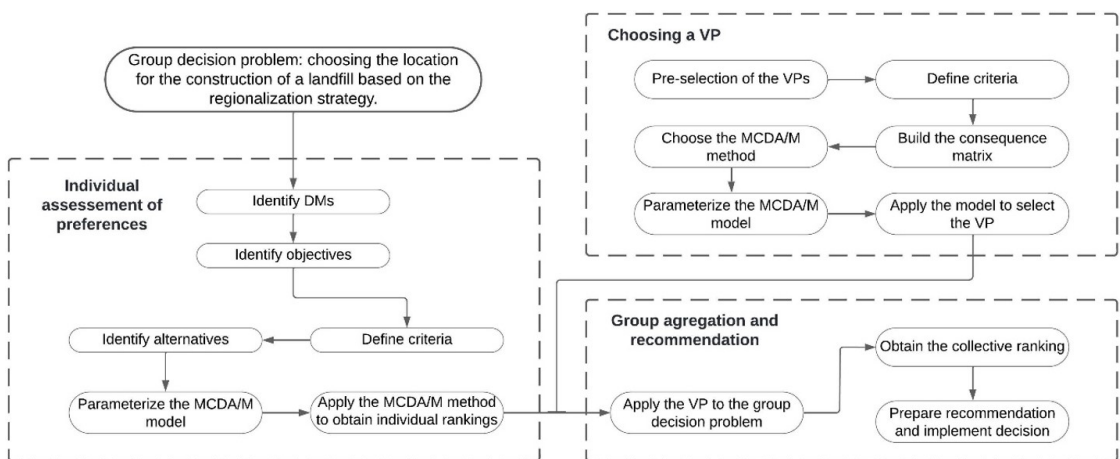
Group decision problem: choosing the location for the construction of a landfill based on the regionalization strategy.

Individual assessement of preferences

Identify DMs

Identify objectives

Define criteria

Identify alternatives

Parameterize the MCDA/M model

Apply the MCDA/M method to obtain individual rankings

Choosing a VP

Pre-selection of the VPs

Define criteria

Build the consequence matrix

Choose the MCDA/M method

Parameterize the MCDA/M model

Apply the model to select the VP

Group agregation and recommendation

Apply the VP to the group decision problem

Obtain the collective ranking

Prepare recommendation and implement decision